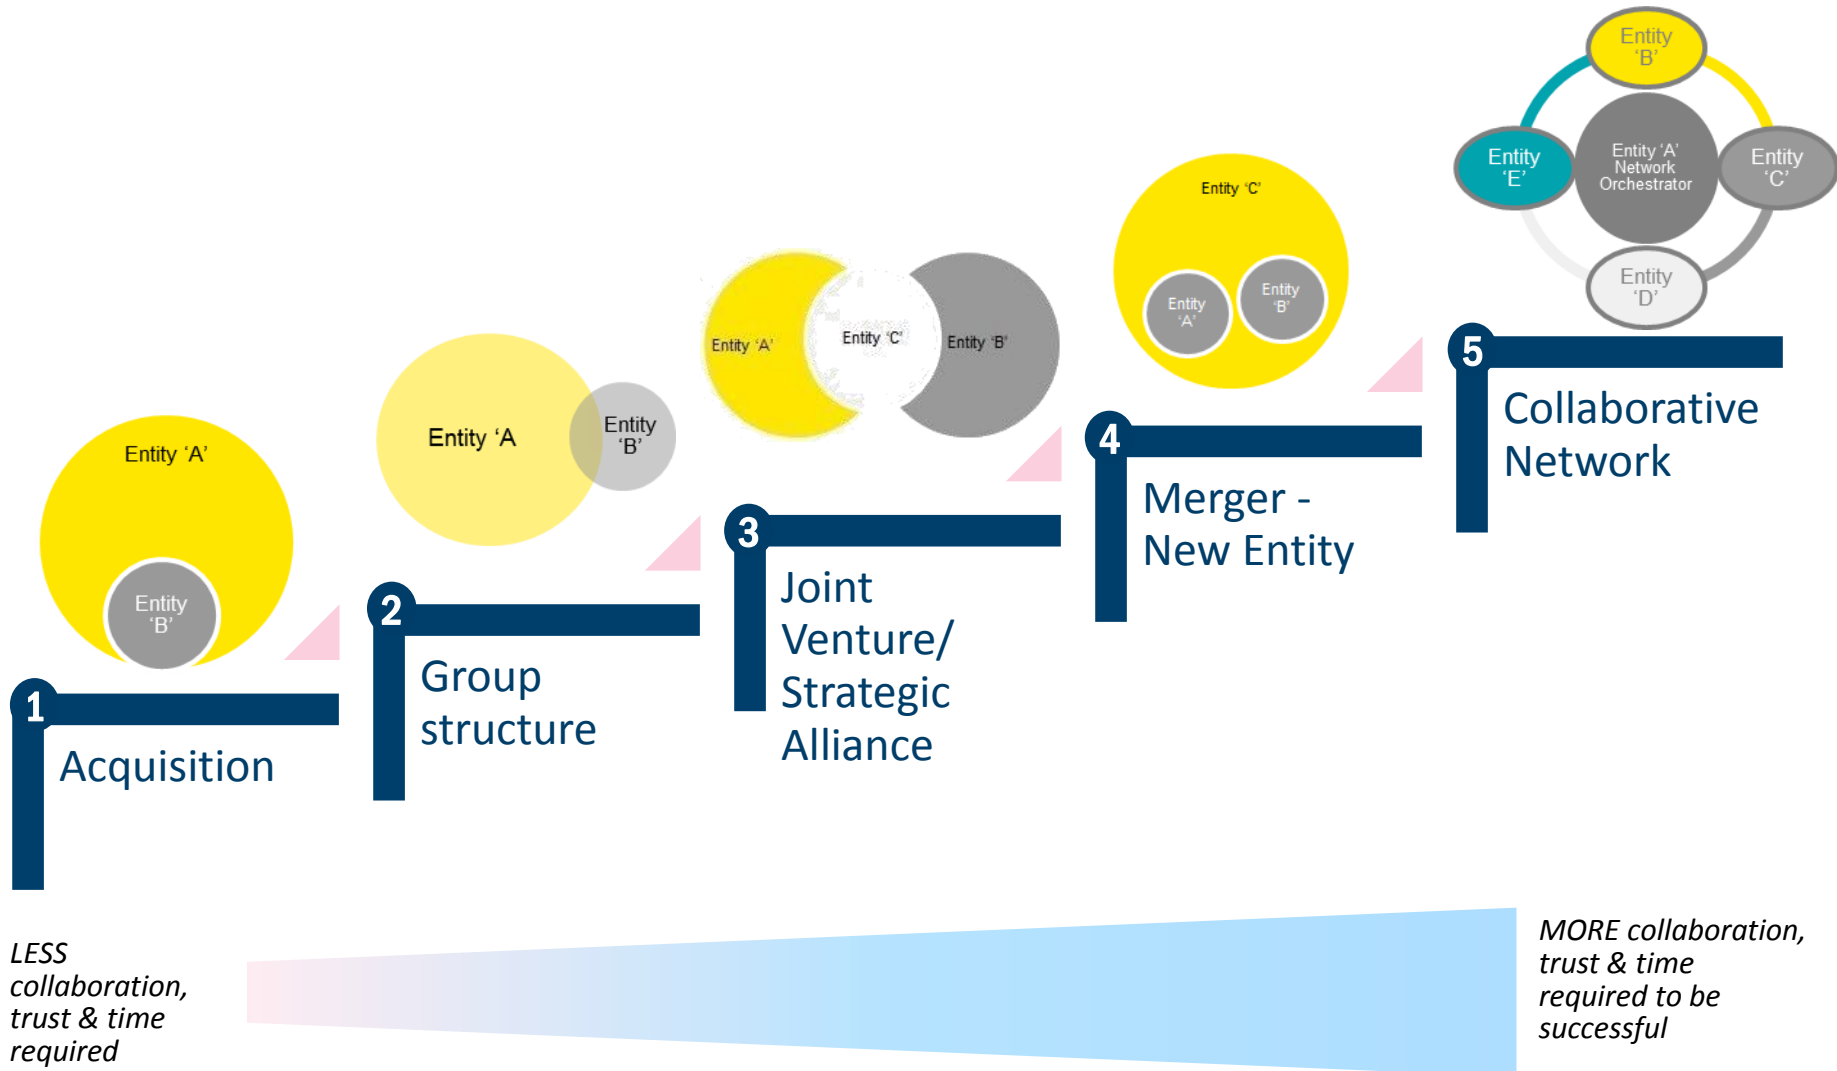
Entity 'B'

Entity 'E'

Entity 'A' Network Orchestrator

Entity 'C'

Entity 'D'

Entity 'C'

Entity 'A'

Entity 'B'

Entity 'A'

Entity 'C'

Entity 'B'

Entity 'A

Entity 'B'

Entity 'A'

Entity 'B'

5 Collaborative Network

4 Merger - New Entity

3 Joint Venture/ Strategic Alliance

2 Group structure

1 Acquisition

LESS collaboration, trust & time required

MORE collaboration, trust & time required to be successful